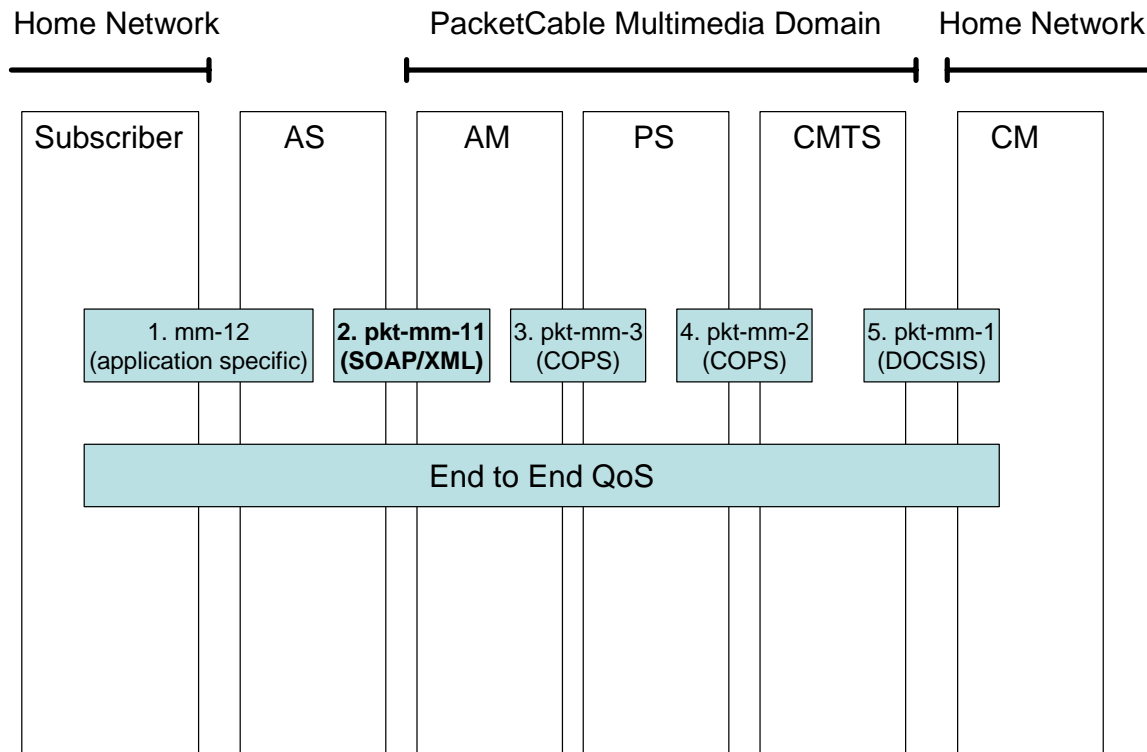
Home Network

PacketCable Multimedia Domain

Home Network

Subscriber

AS

AM

PS

CMTS

CM

1. mm-12 (application specific)

2. pkt-mm-11 (SOAP/XML)

3. pkt-mm-3 (COPS)

4. pkt-mm-2 (COPS)

5. pkt-mm-1 (DOCSIS)

End to End QoS